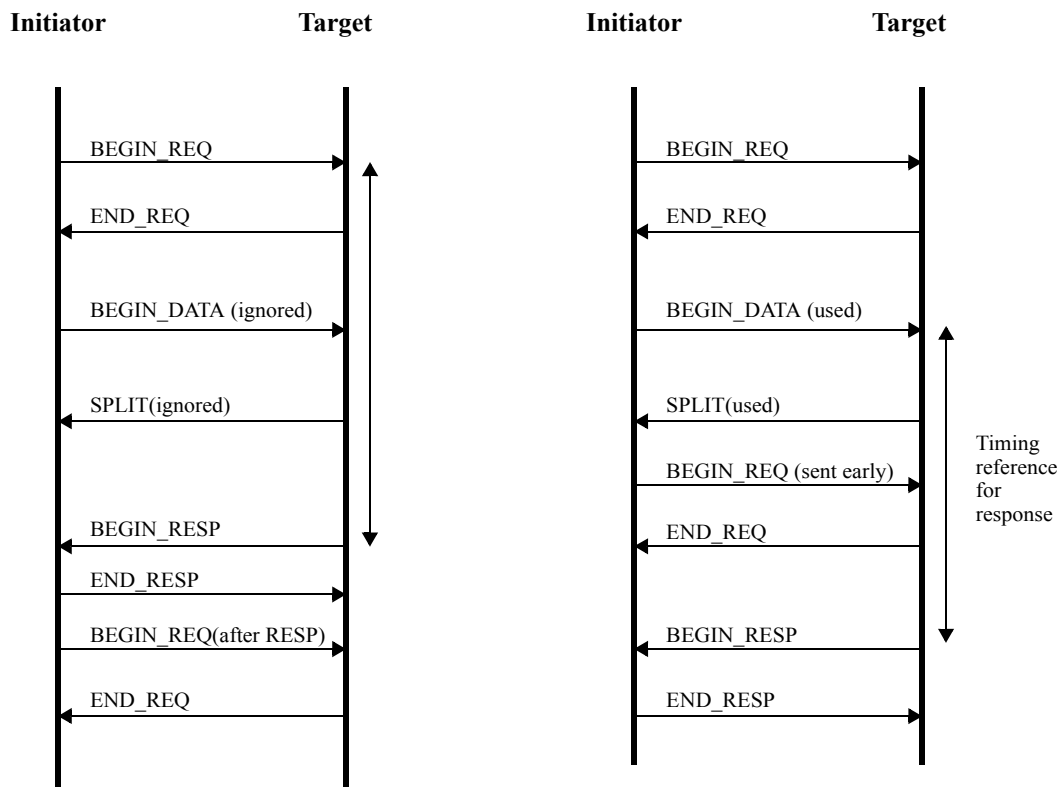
Initiator Target

BEGIN_REQ

END_REQ

BEGIN_DATA (ignored)

SPLIT(ignored)

BEGIN_RESP

END_RESP

BEGIN_REQ(after RESP)

END_REQ

Initiator Target

BEGIN_REQ

END_REQ

BEGIN_DATA (used)

SPLIT(used)

BEGIN_REQ (sent early)

END_REQ

BEGIN_RESP

END_RESP

Timing reference for response